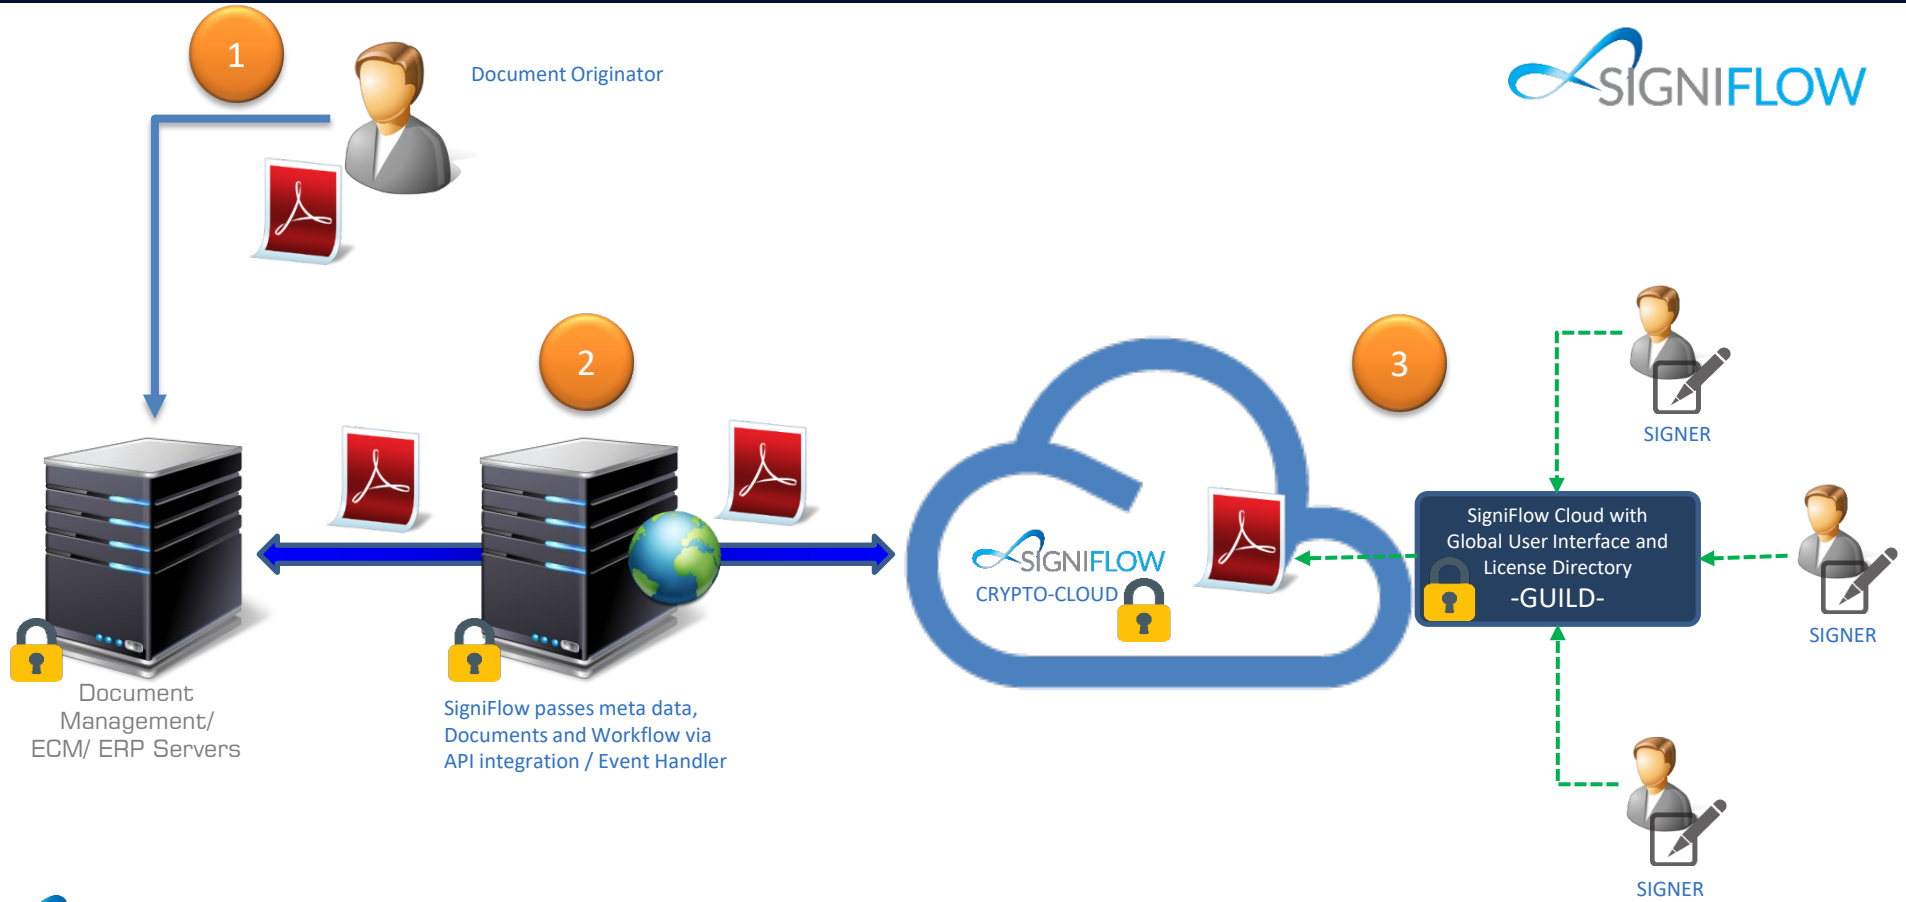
1

Document Originator

SIGNIFLOW

2

3

SIGNER

SIGNIFLOW
CRYPTO-CLOUD

SigniFlow Cloud with Global User Interface and License Directory
-GUILD-

SIGNER

Document Management/ ECM/ ERP Servers

SigniFlow passes meta data, Documents and Workflow via API integration / Event Handler

SIGNER